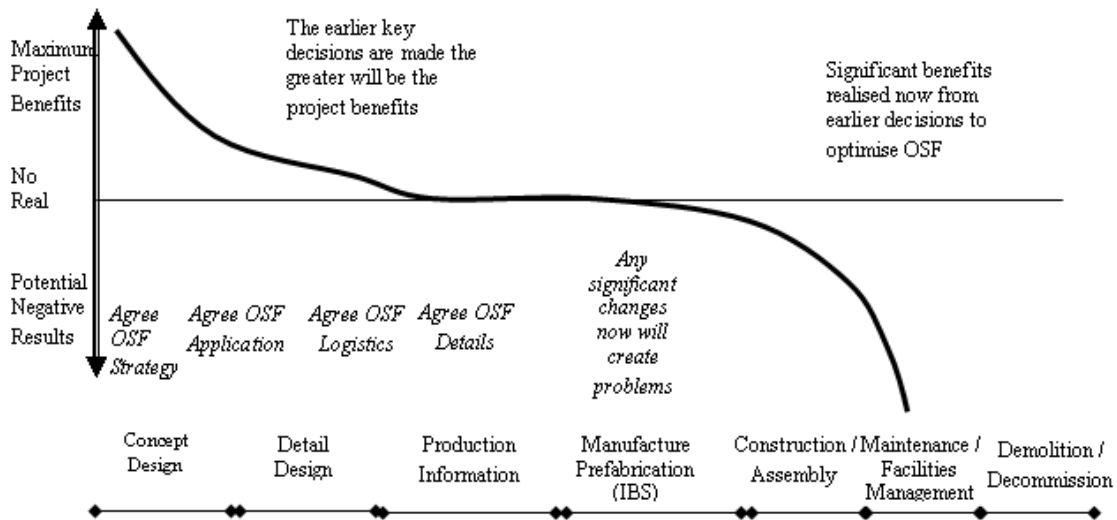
Maximum Project Benefits

No Real

Potential Negative Results

The earlier key decisions are made the greater will be the project benefits

Significant benefits realised now from earlier decisions to optimise OSF

Agree OSF Strategy

Agree OSF Application

Agree OSF Logistics

Agree OSF Details

Any significant changes now will create problems

Concept Design

Detail Design

Production Information

Manufacture Prefabrication (IBS)

Construction / Assembly

Maintenance / Facilities Management

Demolition / Decommission